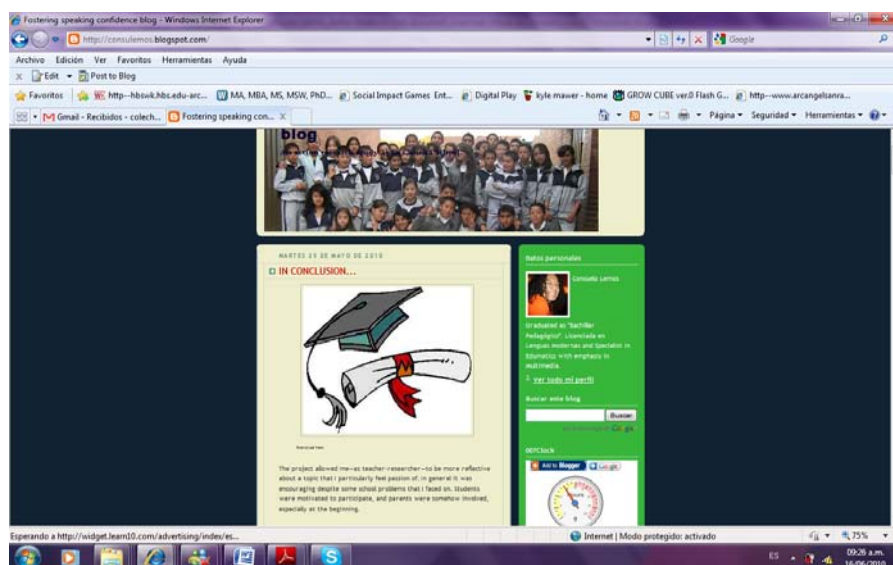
Fostering speaking confidence blog - Windows Internet Explorer

http://consulemos.blogspot.com/

Google

Archivo Edición Ver Favoritos Herramientas Ayuda

Edit Post to Blog

Favoritos http--hbswk.hbs.edu-arc... MA, MBA, MS, MSW, PhD... Social Impact Games Ent... Digital Play kyle mawer - home GROW CUBE ver.0 Flash G... http--www.arcangelsanra...

Gmail - Recibidos - colech... Fostering speaking con...

Página Seguridad Herramientas

blog

MARTES 25 DE MAYO DE 2010

IN CONCLUSION...

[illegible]

The project allowed me--as teacher-researcher--to be more reflective about a topic that I particularly feel passion of. In general it was encouraging despite some school problems that I faced on. Students were motivated to participate, and parents were somehow involved, especially at the beginning.

Datos personales

Consuelo Lemos

Graduated as "bachiller Pedagógico". Licenciada en Lenguas Modernas and Specialist in Edumatics with emphasis in multimedia.

Ver todo mi perfil

Buscar este blog

Buscar

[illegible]

007Clock

Add to Blogger Google

Esperando a http://widget.learn10.com/advertising/index/es...

Internet | Modo protegido: activado

75%

ES 09:26 a.m. 16/06/2010